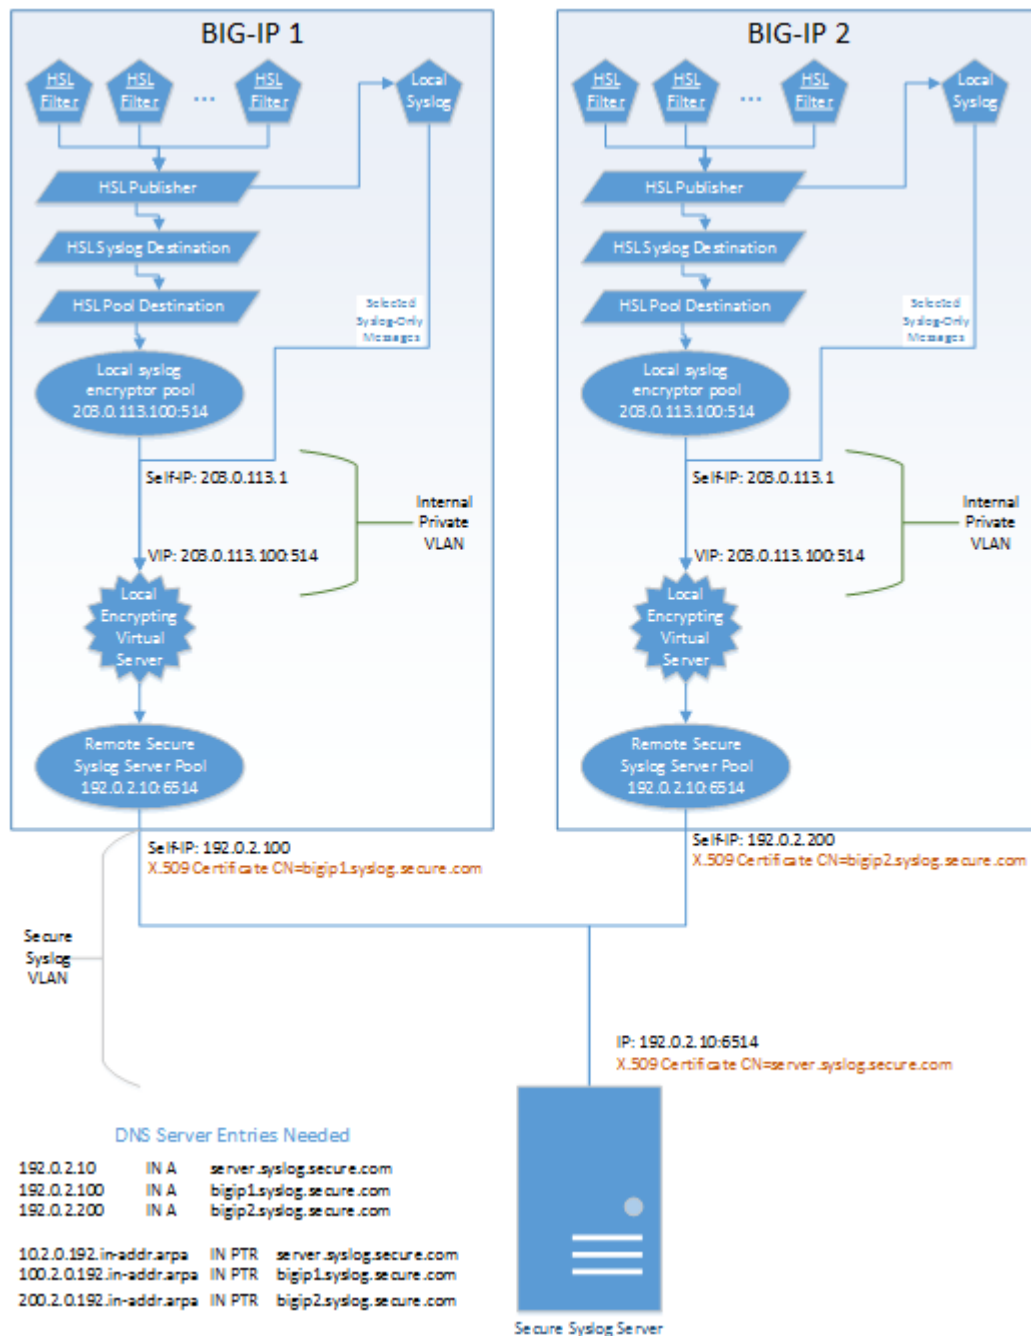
BIG-IP 1

HSL Filter
HSL Filter
...
HSL Filter
Local Syslog

HSL Publisher
HSL Syslog Destination
HSL Pool Destination

Selected Syslog-Only Messages

Local syslog encryptor pool 203.0.113.100:514

Self-IP: 203.0.113.1

Internal Private VLAN

VIP: 203.0.113.100:514

Local Encrypting Virtual Server

Remote Secure Syslog Server Pool 192.0.2.10:6514

BIG-IP 2

HSL Filter
HSL Filter
...
HSL Filter
Local Syslog

HSL Publisher
HSL Syslog Destination
HSL Pool Destination

Selected Syslog-Only Messages

Local syslog encryptor pool 203.0.113.100:514

Self-IP: 203.0.113.1

Internal Private VLAN

VIP: 203.0.113.100:514

Local Encrypting Virtual Server

Remote Secure Syslog Server Pool 192.0.2.10:6514

Self-IP: 192.0.2.100
X.509 Certificate CN=bigip1.syslog.secure.com

Self-IP: 192.0.2.200
X.509 Certificate CN=bigip2.syslog.secure.com

Secure Syslog VLAN

IP: 192.0.2.10:6514
X.509 Certificate CN=server.syslog.secure.com

DNS Server Entries Needed

| | | |
|---|---|---|
| 192.0.2.10 | IN A | server.syslog.secure.com |
| 192.0.2.100 | IN A | bigip1.syslog.secure.com |
| 192.0.2.200 | IN A | bigip2.syslog.secure.com |
| 10.2.0.192.in-addr.arpa | IN PTR | server.syslog.secure.com |
| 100.2.0.192.in-addr.arpa | IN PTR | bigip1.syslog.secure.com |
| 200.2.0.192.in-addr.arpa | IN PTR | bigip2.syslog.secure.com |

Secure Syslog Server